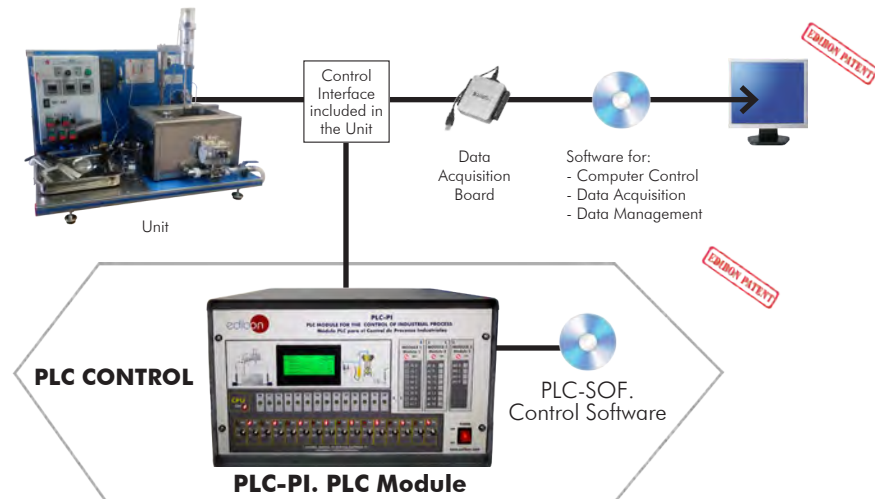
Control Interface included in the Unit

EDIBON PATENT

Unit

Data Acquisition Board

Software for:
- Computer Control
- Data Acquisition
- Data Management

EDIBON PATENT

PLC-PI
PLC MODULE FOR THE CONTROL OF INDUSTRIAL PROCESS
Modulo PLC para el Control de Procesos Industriales

edibon

PLC CONTROL

PLC-SOF. Control Software

CPU

PLC-PI. PLC Module